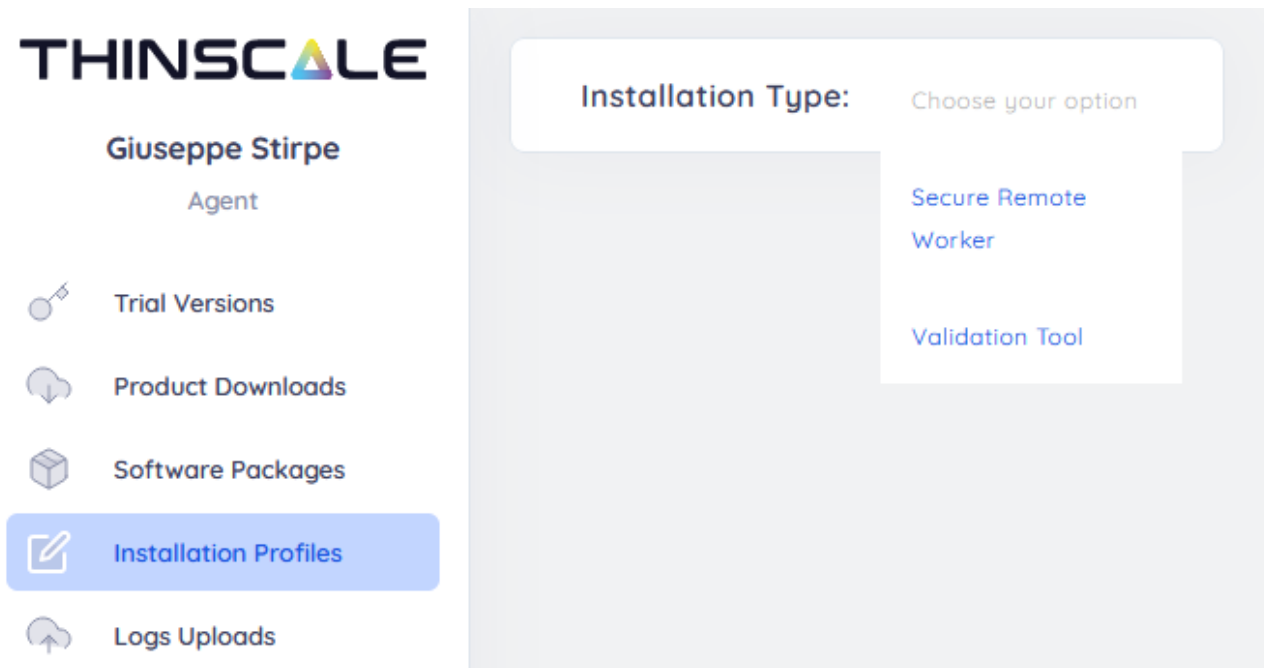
THINSCALE

Giuseppe Stirpe

Agent

Trial Versions

Product Downloads

Software Packages

Installation Profiles

Logs Uploads

Installation Type:

Choose your option

Secure Remote Worker

Validation Tool